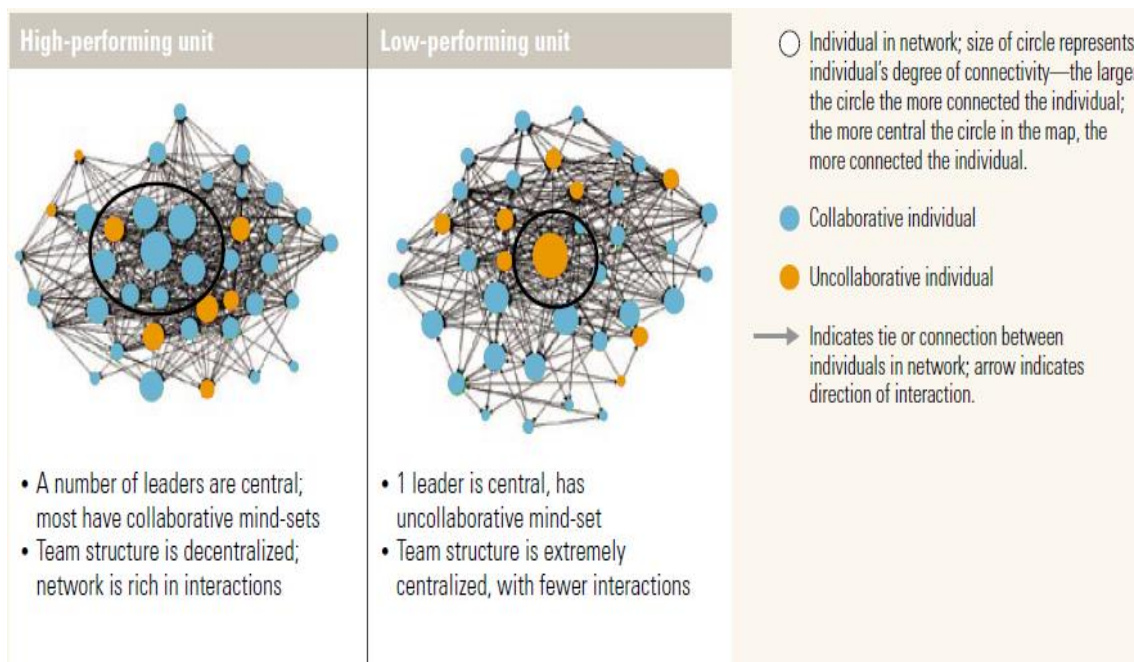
High-performing unit

- A number of leaders are central; most have collaborative mind-sets
- Team structure is decentralized; network is rich in interactions

Low-performing unit

- 1 leader is central, has uncollaborative mind-set
- Team structure is extremely centralized, with fewer interactions

Individual in network; size of circle represents individual's degree of connectivity—the large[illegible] the circle the more connected the individual; the more central the circle in the map, the more connected the individual.

Collaborative individual

Uncollaborative individual

Indicates tie or connection between individuals in network; arrow indicates direction of interaction.